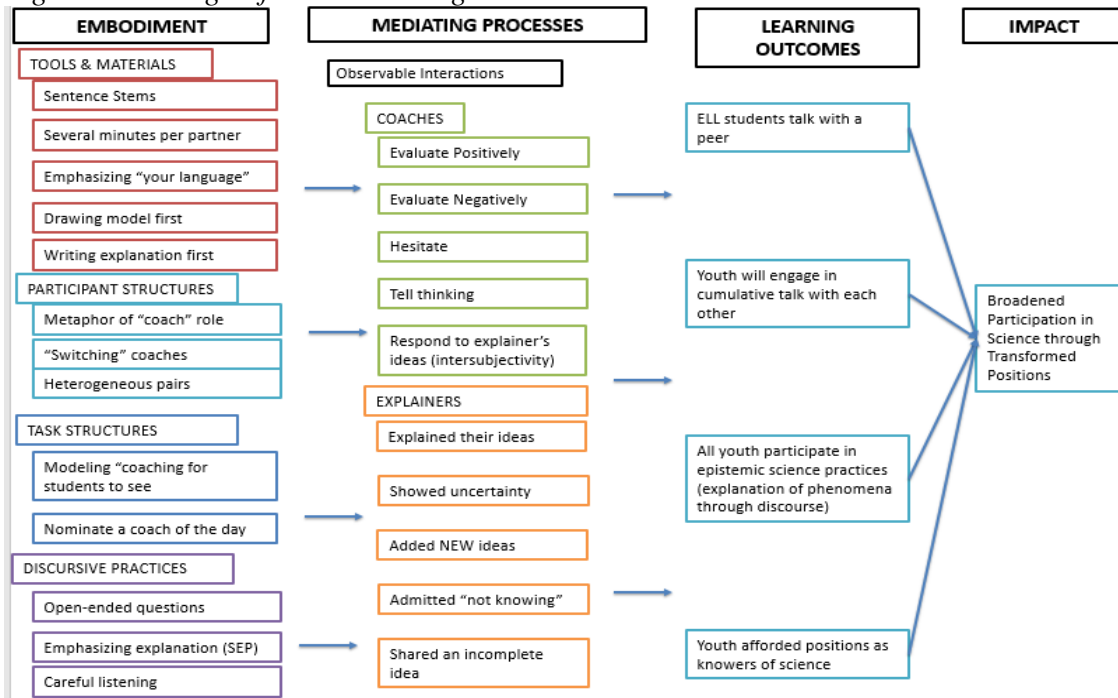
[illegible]

EMBODIMENT

TOOLS & MATERIALS

Sentence Stems

Several minutes per partner

Emphasizing “your language”

Drawing model first

Writing explanation first

PARTICIPANT STRUCTURES

Metaphor of “coach” role

“Switching” coaches

Heterogeneous pairs

TASK STRUCTURES

Modeling “coaching for students to see

Nominate a coach of the day

DISCURSIVE PRACTICES

Open-ended questions

Emphasizing explanation (SEP)

Careful listening

MEDIATING PROCESSES

Observable Interactions

COACHES

Evaluate Positively

Evaluate Negatively

Hesitate

Tell thinking

Respond to explainer’s ideas (intersubjectivity)

EXPLAINERS

Explained their ideas

Showed uncertainty

Added NEW ideas

Admitted “not knowing”

Shared an incomplete idea

LEARNING OUTCOMES

ELL students talk with a peer

Youth will engage in cumulative talk with each other

All youth participate in epistemic science practices (explanation of phenomena through discourse)

Youth afforded positions as knowers of science

IMPACT

Broadened Participation in Science through Transformed Positions